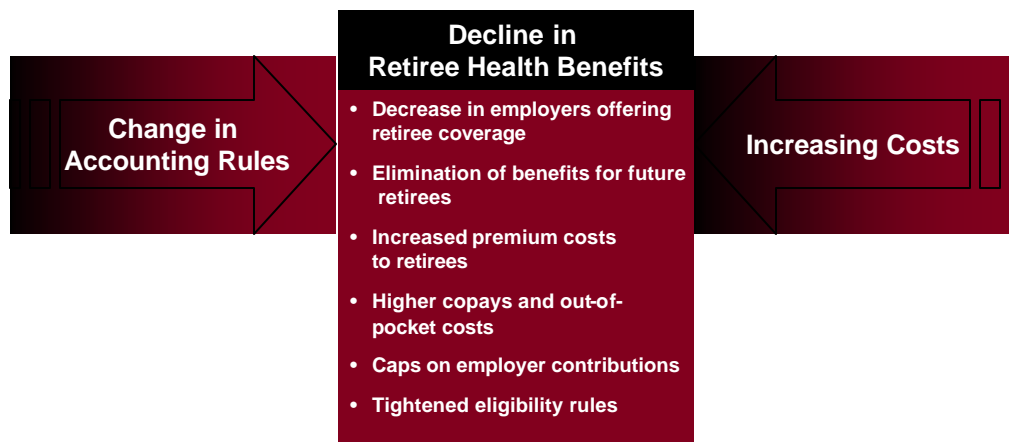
Change in Accounting Rules

Decline in Retiree Health Benefits

• Decrease in employers offering retiree coverage

• Elimination of benefits for future retirees

• Increased premium costs to retirees

• Higher copays and out-of-pocket costs

• Caps on employer contributions

• Tightened eligibility rules

Increasing Costs